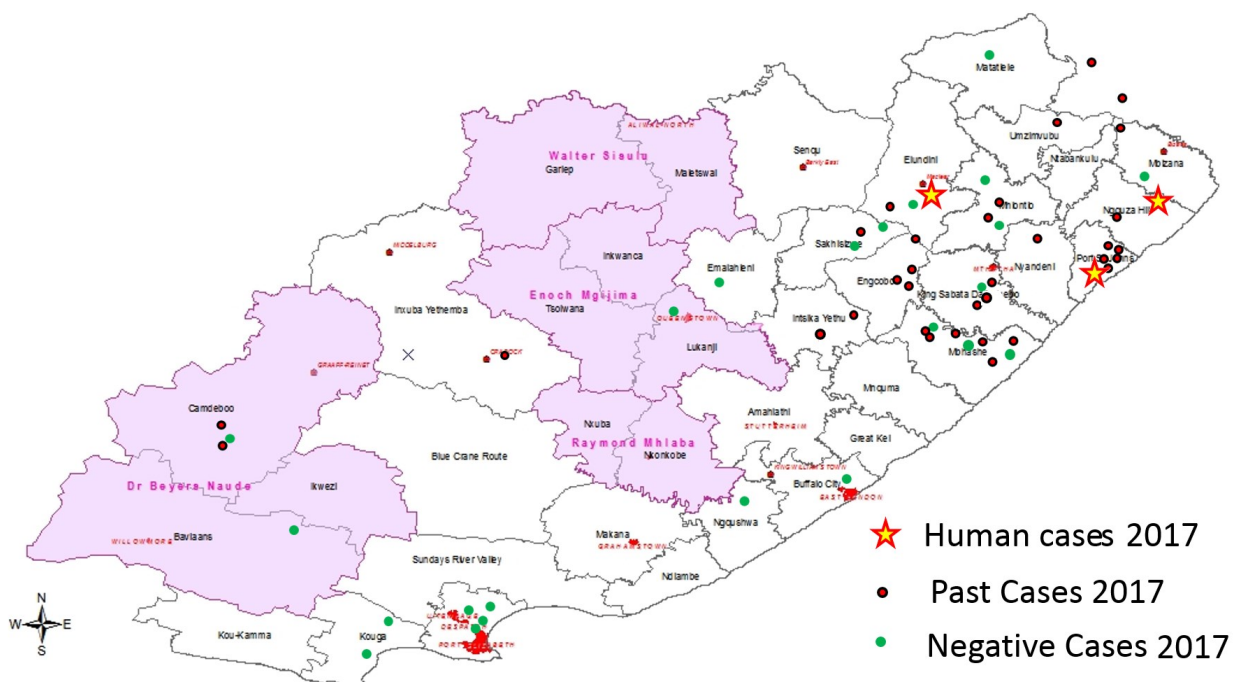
Matatiele

Umzimvubu

Ntabankulu

Mbizana

Senqu

Elundini

Mhlontlo

Ngquza Hill

Sakhisizwe

Nyandeni

Port St Johns

Engcobo

King Sabata Dalindyebo

Emalahleni

Intsika Yethu

Mbhashe

Mnquma

Great Kei

Walter Sisulu

ALIWAL NORTH

Gariep

Maletswai

Inkwanca

Enoch Mgijima

Tsolwana

QUEENSTOWN

Lukanji

MIDDELBURG

Inxuba Yethemba

GRAAFF-REINET

CRADOCK

Camdeboo

Nkuba

Raymond Mhlaba

Nkonkobe

Amahlathi

STUTTERHEIM

KING WILLIAM'S TOWN

Buffalo City

EAST LONDON

Blue Crane Route

Dr Beyers Naude

Ikwezi

WILLOWMORE

Baviaans

Ngqushwa

Makana

GRAHAMSTOWN

Sundays River Valley

Ndlambe

Kou-Kamma

Kouga

UITENHAGE

DESPATCH

PORT ELIZABETH

N

W

E

S

Human cases 2017

Past Cases 2017

Negative Cases 2017